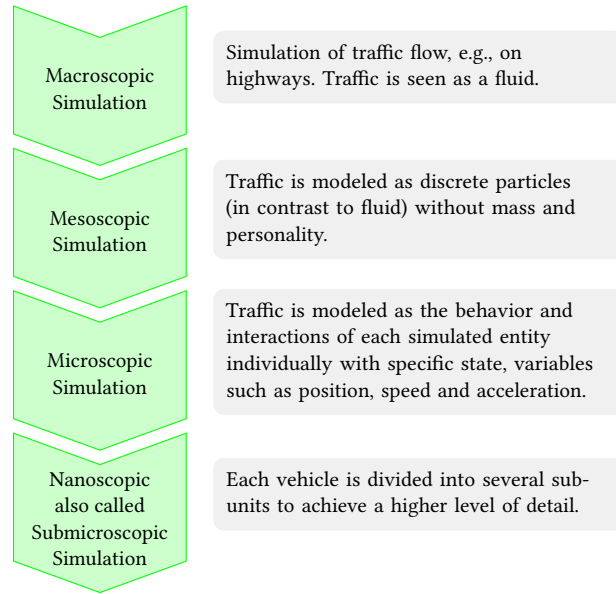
Macroscopic Simulation

Simulation of traffic flow, e.g., on highways. Traffic is seen as a fluid.

Mesoscopic Simulation

Traffic is modeled as discrete particles (in contrast to fluid) without mass and personality.

Microscopic Simulation

Traffic is modeled as the behavior and interactions of each simulated entity individually with specific state, variables such as position, speed and acceleration.

Nanoscopic also called Submicroscopic Simulation

Each vehicle is divided into several subunits to achieve a higher level of detail.